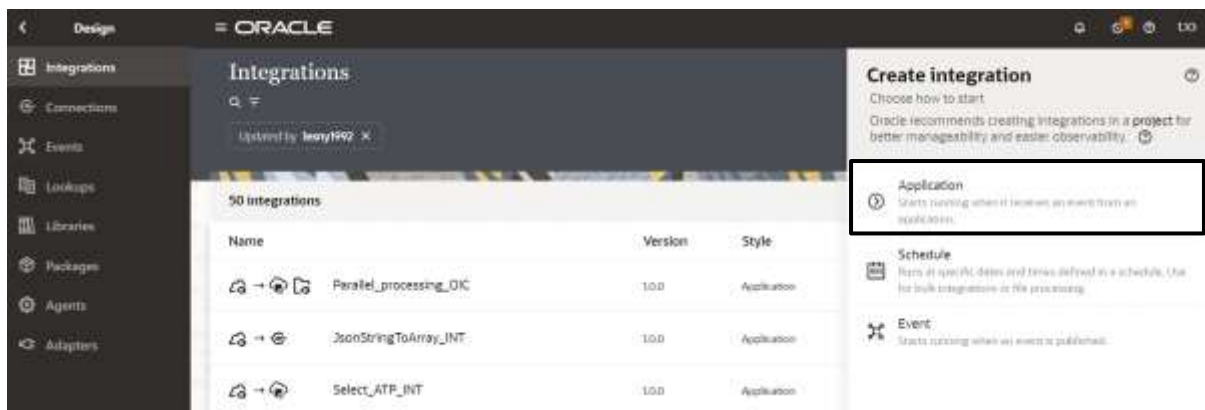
Design

Integrations
Connections
Events
Lookups
Libraries
Packages
Agents
Adapters

ORACLE

Integrations

Updated by lesny1992 ×

50 integrations

| Name | Version | Style |
|---|---|---|
| Parallel_processing_OIC | 1.0.0 | Application |
| JsonStringToArray_INT | 1.0.0 | Application |
| Select_ATP_INT | 1.0.0 | Application |

Create integration
Choose how to start
Oracle recommends creating integrations in a project for better manageability and easier observability.

Application
Starts running when it receives an event from an application.

Schedule
Runs at specific dates and times defined in a schedule. Use for bulk integrations or file processing.

Event
Starts running when an event is published.